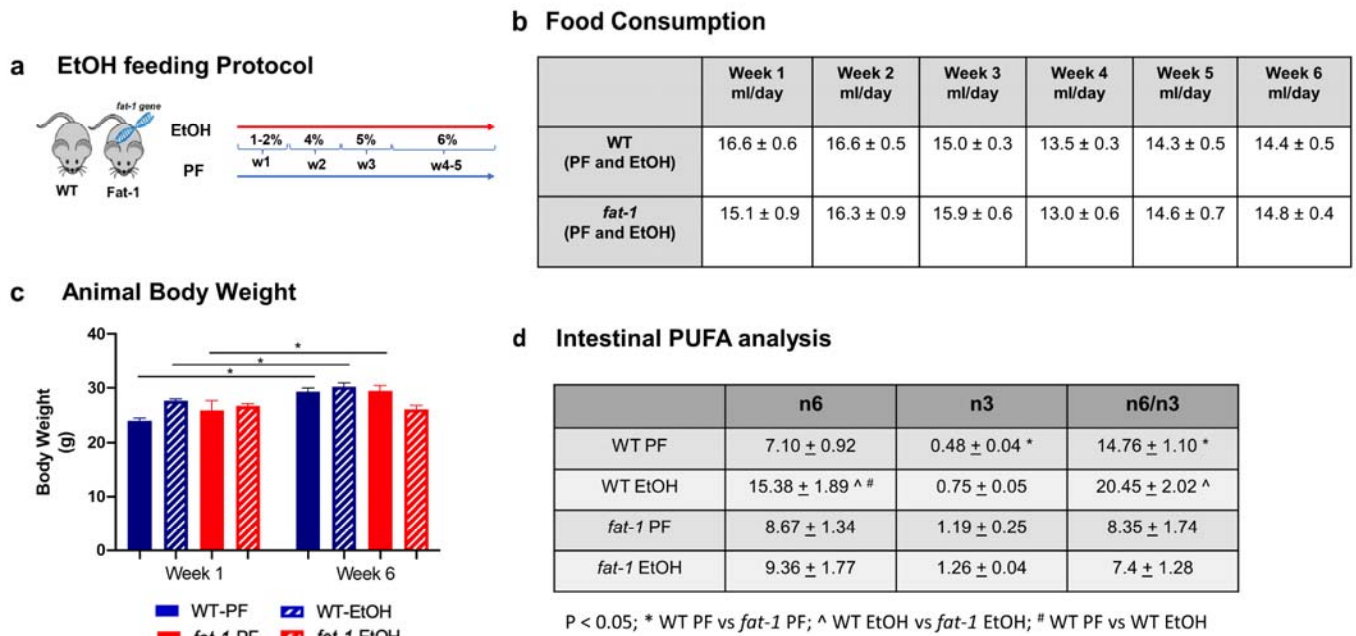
a EtOH feeding Protocol

fat-1 gene

WT Fat-1

EtOH

PF

1-2% 4% 5% 6%

w1 w2 w3 w4-5

b Food Consumption

| | Week 1 ml/day | Week 2 ml/day | Week 3 ml/day | Week 4 ml/day | Week 5 ml/day | Week 6 ml/day |
|---|---|---|---|---|---|---|
| WT (PF and EtOH) | 16.6 ± 0.6 | 16.6 ± 0.5 | 15.0 ± 0.3 | 13.5 ± 0.3 | 14.3 ± 0.5 | 14.4 ± 0.5 |
| fat-1 (PF and EtOH) | 15.1 ± 0.9 | 16.3 ± 0.9 | 15.9 ± 0.6 | 13.0 ± 0.6 | 14.6 ± 0.7 | 14.8 ± 0.4 |

c Animal Body Weight

Body Weight (g)

40
30
20
10
0

*
*
*

Week 1 Week 6

WT-PF WT-EtOH
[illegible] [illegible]

d Intestinal PUFA analysis

| | n6 | n3 | n6/n3 |
|---|---|---|---|
| WT PF | 7.10 ± 0.92 | 0.48 ± 0.04 * | 14.76 ± 1.10 * |
| WT EtOH | 15.38 ± 1.89 ^ # | 0.75 ± 0.05 | 20.45 ± 2.02 ^ |
| fat-1 PF | 8.67 ± 1.34 | 1.19 ± 0.25 | 8.35 ± 1.74 |
| fat-1 EtOH | 9.36 ± 1.77 | 1.26 ± 0.04 | 7.4 ± 1.28 |

P < 0.05; * WT PF vs fat-1 PF; ^ WT EtOH vs fat-1 EtOH; # WT PF vs WT EtOH